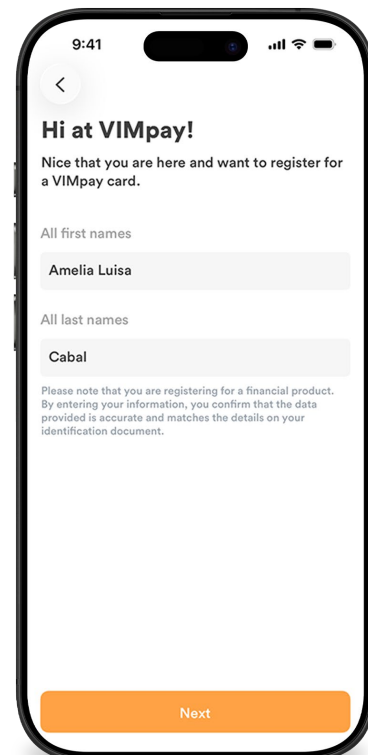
9:41

<

Hi at VIMpay!

Nice that you are here and want to register for a VIMpay card.

All first names

Amelia Luisa

All last names

Cabal

Please note that you are registering for a financial product. By entering your information, you confirm that the data provided is accurate and matches the details on your identification document.

Next